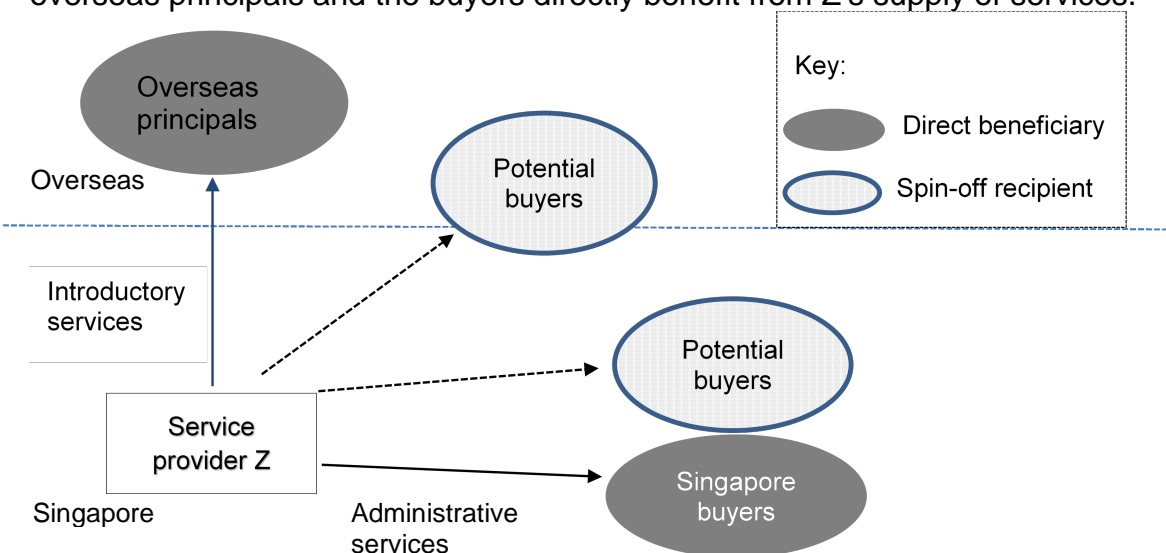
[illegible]

Key:

Direct beneficiary

Spin-off recipient

Overseas principals

Overseas

Potential buyers

Introductory services

Potential buyers

Service provider Z

Singapore buyers

Singapore

Administrative services